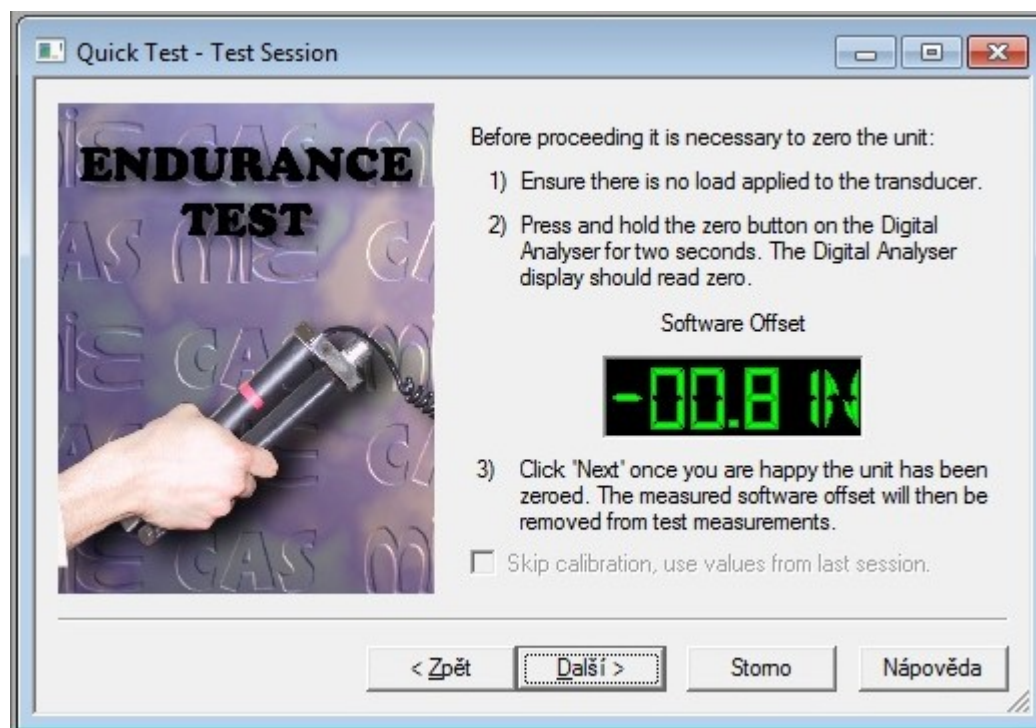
Quick Test - Test Session

ENDURANCE TEST

Before proceeding it is necessary to zero the unit:

1) Ensure there is no load applied to the transducer.

2) Press and hold the zero button on the Digital Analyser for two seconds. The Digital Analyser display should read zero.

Software Offset

-00.8 N

3) Click "Next" once you are happy the unit has been zeroed. The measured software offset will then be removed from test measurements.

Skip calibration, use values from last session.

< Zpět | Další > | Storno | Nápověda